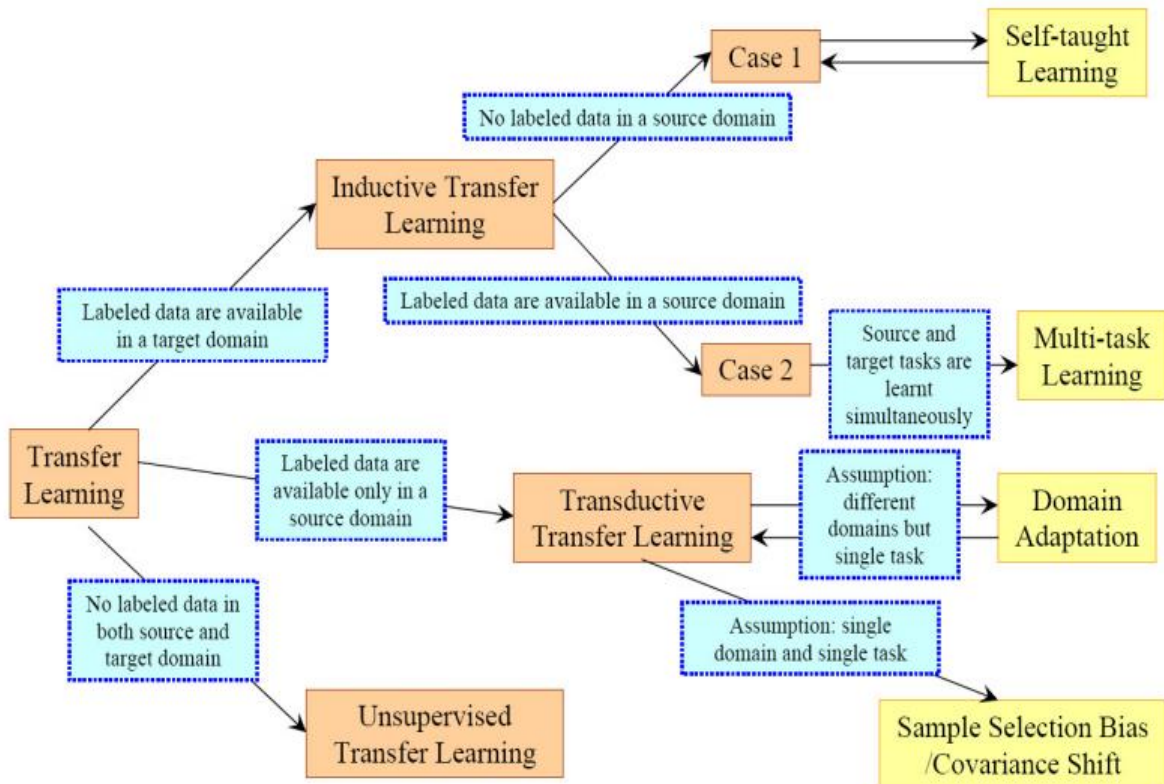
Case 1

Self-taught Learning

No labeled data in a source domain

Inductive Transfer Learning

Labeled data are available in a target domain

Labeled data are available in a source domain

Case 2

Source and target tasks are learnt simultaneously

Multi-task Learning

Transfer Learning

Labeled data are available only in a source domain

Transductive Transfer Learning

Assumption: different domains but single task

Domain Adaptation

No labeled data in both source and target domain

Assumption: single domain and single task

Unsupervised Transfer Learning

Sample Selection Bias /Covariance Shift